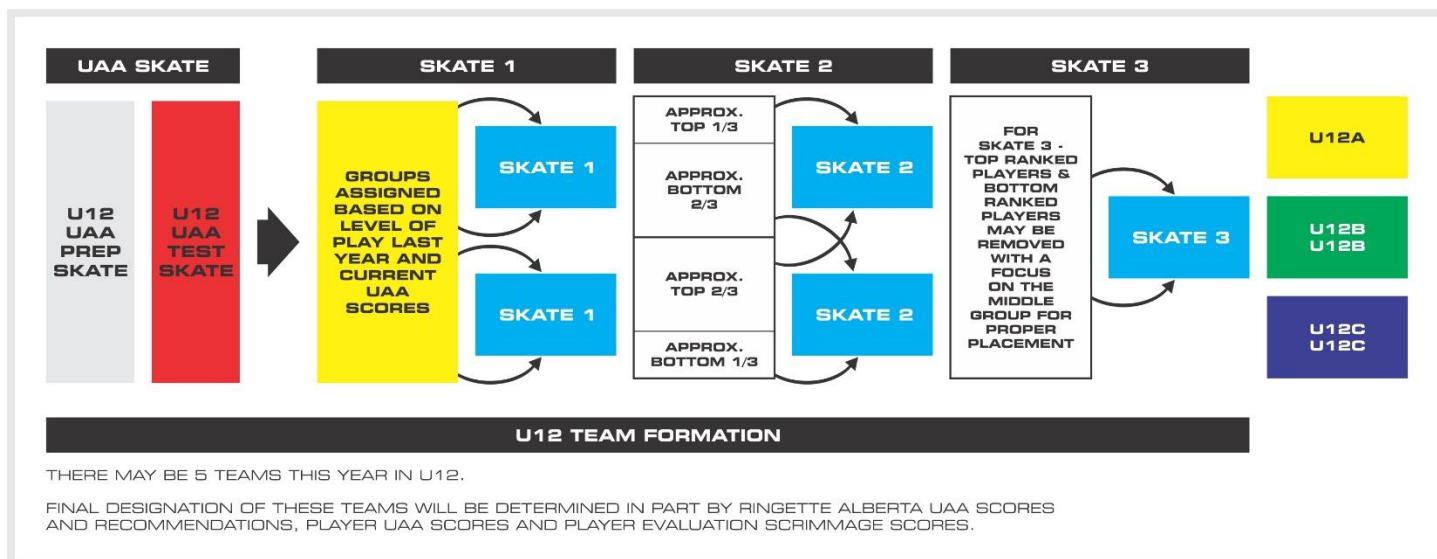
UAA SKATE

U12 UAA PREP SKATE

U12 UAA TEST SKATE

SKATE 1

GROUPS ASSIGNED BASED ON LEVEL OF PLAY LAST YEAR AND CURRENT UAA SCORES

SKATE 1

SKATE 1

SKATE 2

APPROX. TOP 1/3

APPROX. BOTTOM 2/3

APPROX. TOP 2/3

APPROX. BOTTOM 1/3

SKATE 2

SKATE 2

SKATE 3

FOR SKATE 3 - TOP RANKED PLAYERS & BOTTOM RANKED PLAYERS MAY BE REMOVED WITH A FOCUS ON THE MIDDLE GROUP FOR PROPER PLACEMENT

SKATE 3

U12A

U12B
U12B

U12C
U12C

U12 TEAM FORMATION

THERE MAY BE 5 TEAMS THIS YEAR IN U12.

FINAL DESIGNATION OF THESE TEAMS WILL BE DETERMINED IN PART BY RINGETTE ALBERTA UAA SCORES AND RECOMMENDATIONS, PLAYER UAA SCORES AND PLAYER EVALUATION SCRIMMAGE SCORES.